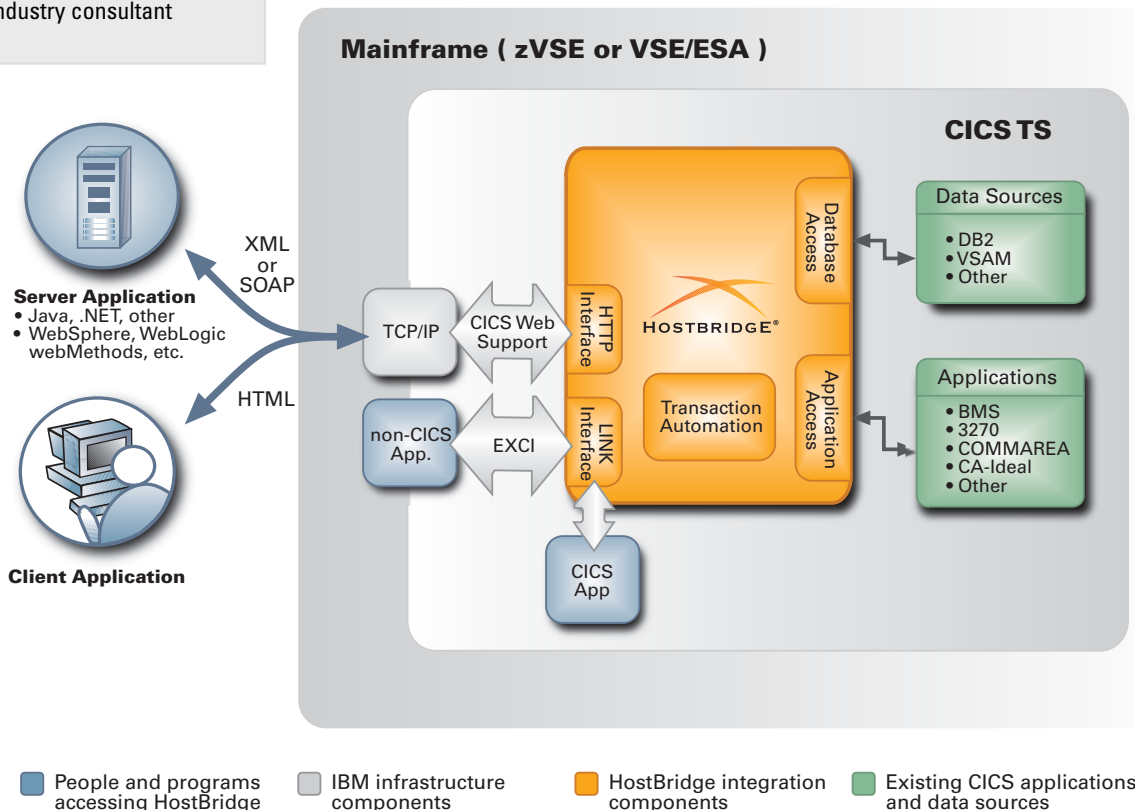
ndustry consultant

Mainframe ( zVSE or VSE/ESA )

CICS TS

Server Application
• Java, .NET, other
• WebSphere, WebLogic webMethods, etc.

XML or SOAP

HTML

Client Application

TCP/IP

CICS Web Support

non-CICS App.

EXCI

HTTP Interface

LINK Interface

HOSTBRIDGE®

Transaction Automation

Database Access

Application Access

CICS App

Data Sources
• DB2
• VSAM
• Other

Applications
• BMS
• 3270
• COMMAREA
• CA-Ideal
• Other

People and programs accessing HostBridge

IBM infrastructure components

HostBridge integration components

Existing CICS applications and data sources